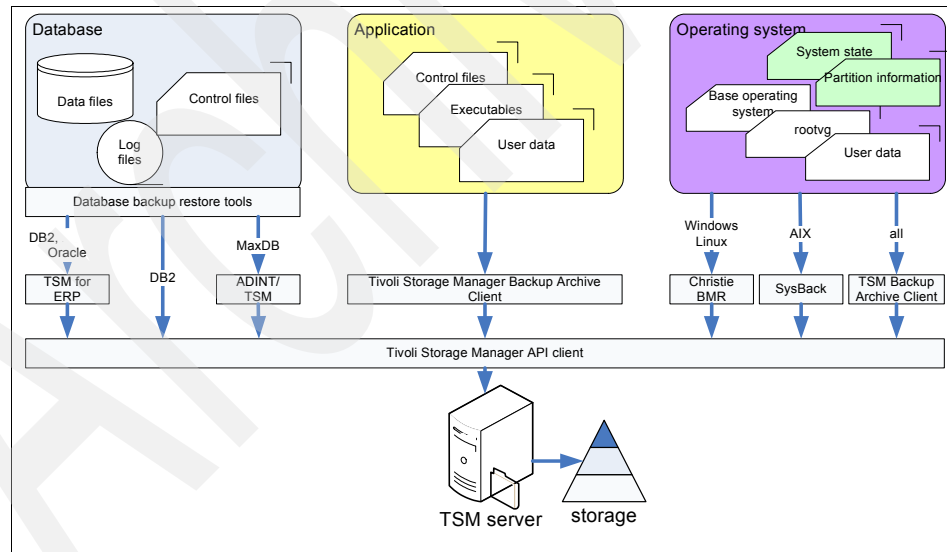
Database

Data files

Control files

Log files

Database backup restore tools

DB2, Oracle

DB2

MaxDB

TSM for ERP

ADINT/ TSM

Application

Control files

Executables

User data

Tivoli Storage Manager Backup Archive Client

Operating system

System state

Partition information

Base operating system

rootvg

User data

Windows Linux

AIX

all

Christie BMR

SysBack

TSM Backup Archive Client

Tivoli Storage Manager API client

TSM server

storage